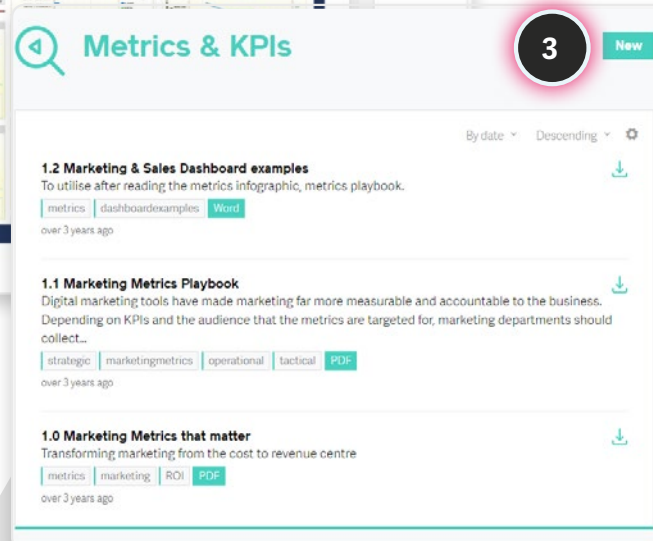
Metrics & KPIs

3

New

By date Descending

1.2 Marketing & Sales Dashboard examples
To utilise after reading the metrics infographic, metrics playbook.
metrics dashboardexamples Word
over 3 years ago

1.1 Marketing Metrics Playbook
Digital marketing tools have made marketing far more measurable and accountable to the business. Depending on KPIs and the audience that the metrics are targeted for, marketing departments should collect...
strategic marketingmetrics operational tactical PDF
over 3 years ago

1.0 Marketing Metrics that matter
Transforming marketing from the cost to revenue centre
metrics marketing ROI PDF
over 3 years ago